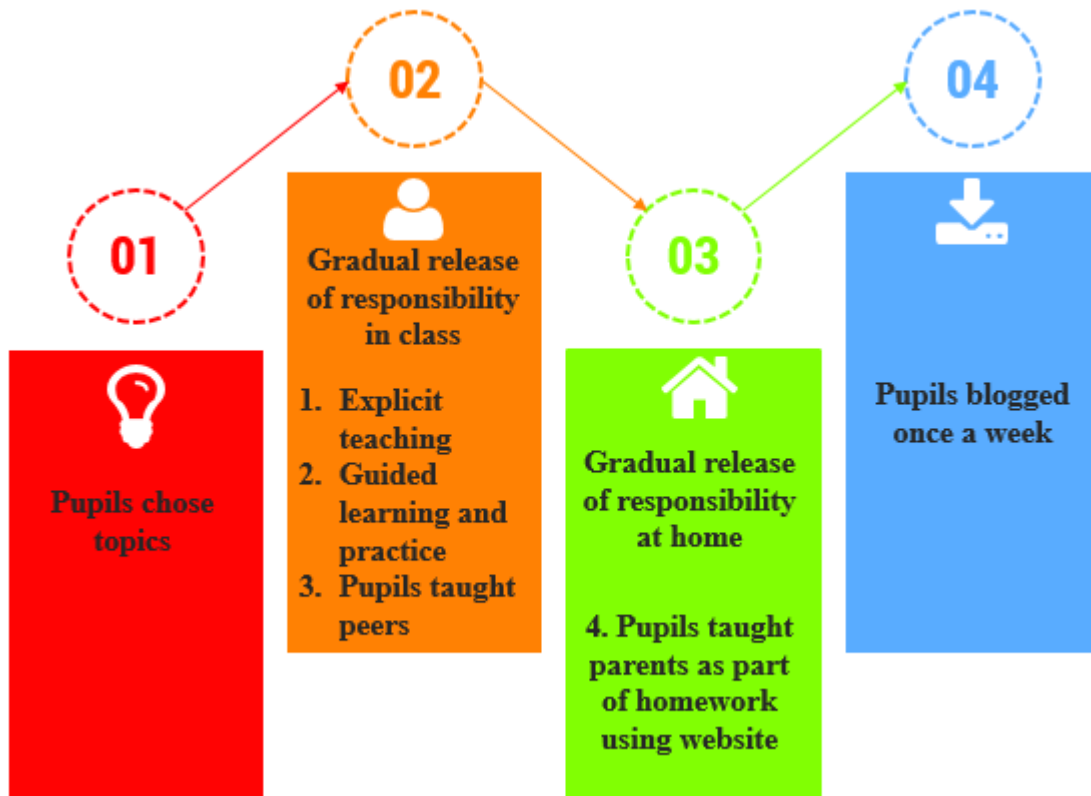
01

Pupils chose topics

02

Gradual release of responsibility in class

1. Explicit teaching
2. Guided learning and practice
3. Pupils taught peers

03

Gradual release of responsibility at home

4. Pupils taught parents as part of homework using website

04

Pupils blogged once a week